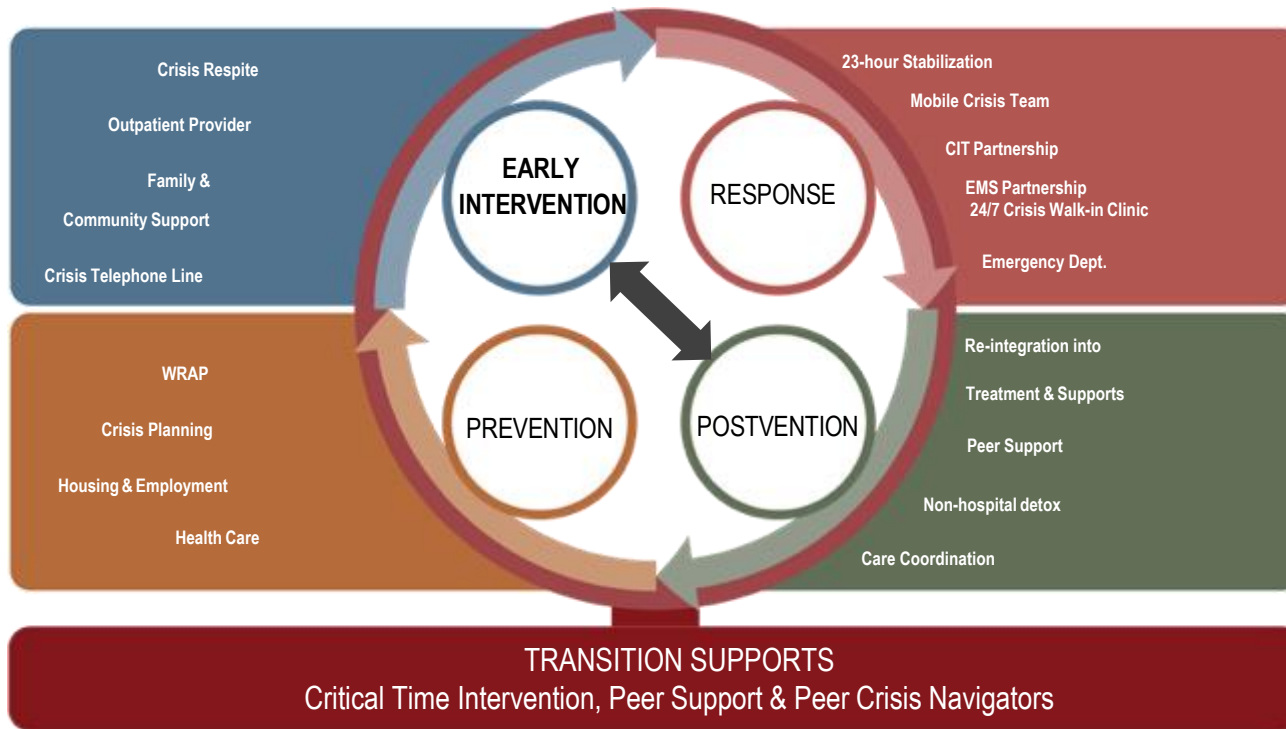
Crisis Respite

Outpatient Provider

Family &

Community Support

Crisis Telephone Line

EARLY INTERVENTION

RESPONSE

23-hour Stabilization

Mobile Crisis Team

CIT Partnership

EMS Partnership

24/7 Crisis Walk-in Clinic

Emergency Dept.

WRAP

Crisis Planning

Housing & Employment

Health Care

PREVENTION

POSTVENTION

Re-integration into

Treatment & Supports

Peer Support

Non-hospital detox

Care Coordination

TRANSITION SUPPORTS
Critical Time Intervention, Peer Support & Peer Crisis Navigators